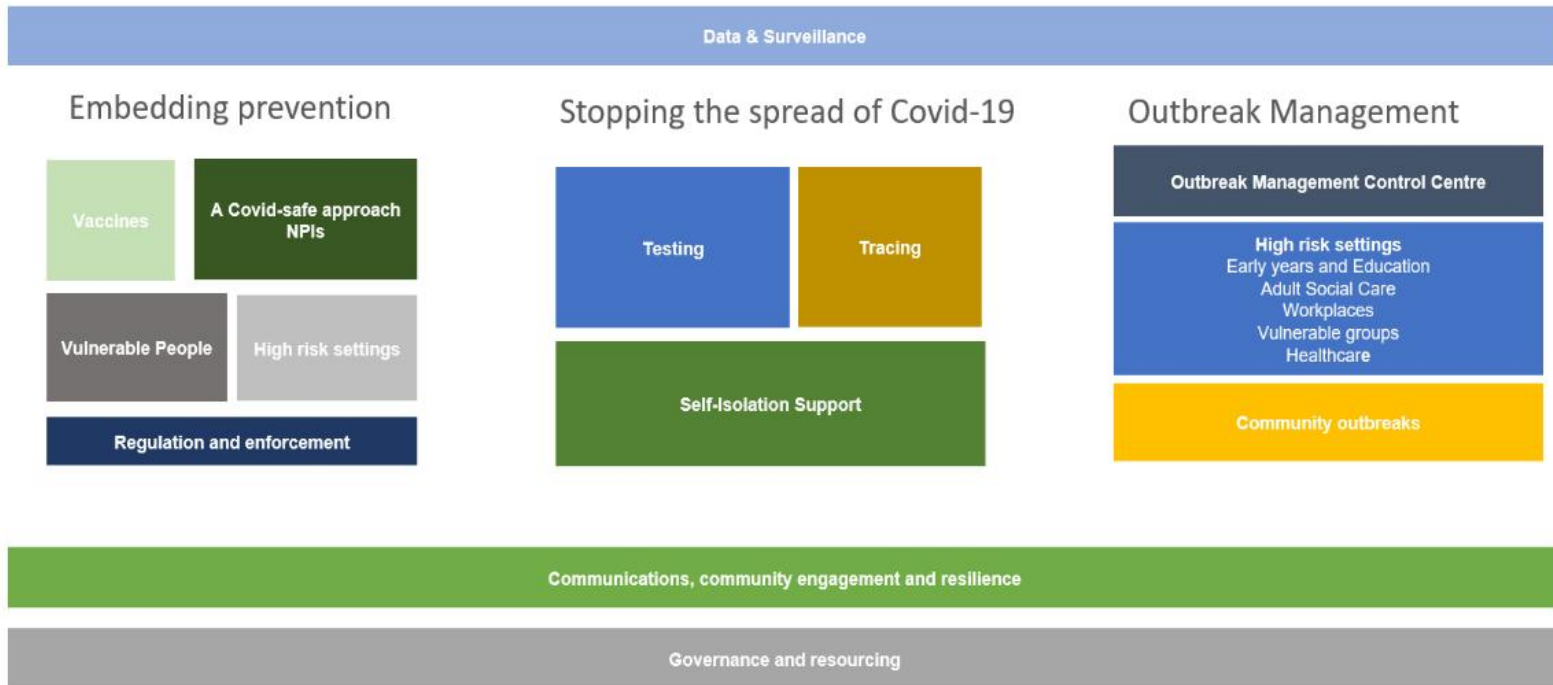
Data & Surveillance

Embedding prevention

Vaccines

A Covid-safe approach NPIs

Vulnerable People

High risk settings

Regulation and enforcement

Stopping the spread of Covid-19

Testing

Tracing

Self-Isolation Support

Outbreak Management

Outbreak Management Control Centre

High risk settings
Early years and Education
Adult Social Care
Workplaces
Vulnerable groups
Healthcare

Community outbreaks

Communications, community engagement and resilience

Governance and resourcing